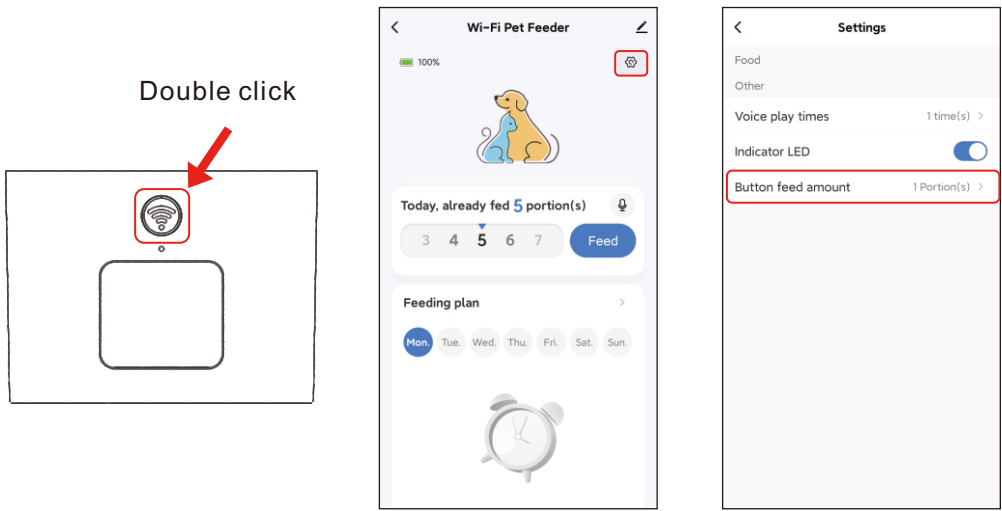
Double click

Wi-Fi Pet Feeder

100%

Today, already fed 5 portion(s)

3 4 5 6 7

Feed

Feeding plan

Mon. Tue. Wed. Thu. Fri. Sat. Sun.

Settings

Food

Other

Voice play times 1 time(s)

Indicator LED

Button feed amount 1 Portion(s)